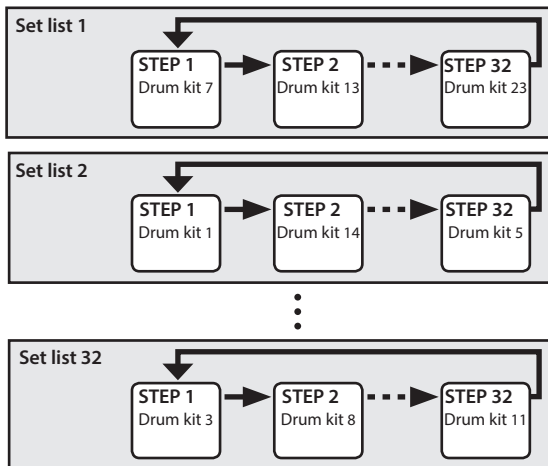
Set list 1

STEP 1
Drum kit 7

STEP 2
Drum kit 13

STEP 32
Drum kit 23

Set list 2

STEP 1
Drum kit 1

STEP 2
Drum kit 14

STEP 32
Drum kit 5

Set list 32

STEP 1
Drum kit 3

STEP 2
Drum kit 8

STEP 32
Drum kit 11